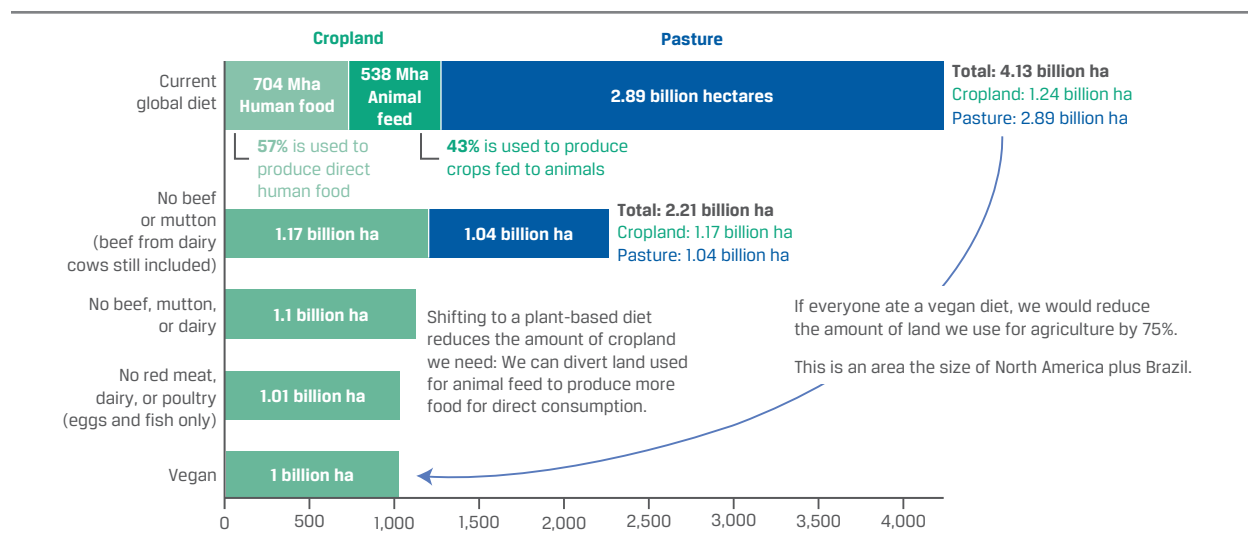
Cropland

Pasture

Current global diet

704 Mha Human food

538 Mha Animal feed

2.89 billion hectares

Total: 4.13 billion ha
Cropland: 1.24 billion ha
Pasture: 2.89 billion ha

57% is used to produce direct human food

43% is used to produce crops fed to animals

No beef or mutton (beef from dairy cows still included)

1.17 billion ha

1.04 billion ha

Total: 2.21 billion ha
Cropland: 1.17 billion ha
Pasture: 1.04 billion ha

No beef, mutton, or dairy

1.1 billion ha

Shifting to a plant-based diet reduces the amount of cropland we need: We can divert land used for animal feed to produce more food for direct consumption.

If everyone ate a vegan diet, we would reduce the amount of land we use for agriculture by 75%.

This is an area the size of North America plus Brazil.

No red meat, dairy, or poultry (eggs and fish only)

1.01 billion ha

Vegan

1 billion ha

0 500 1,000 1,500 2,000 2,500 3,000 3,500 4,000